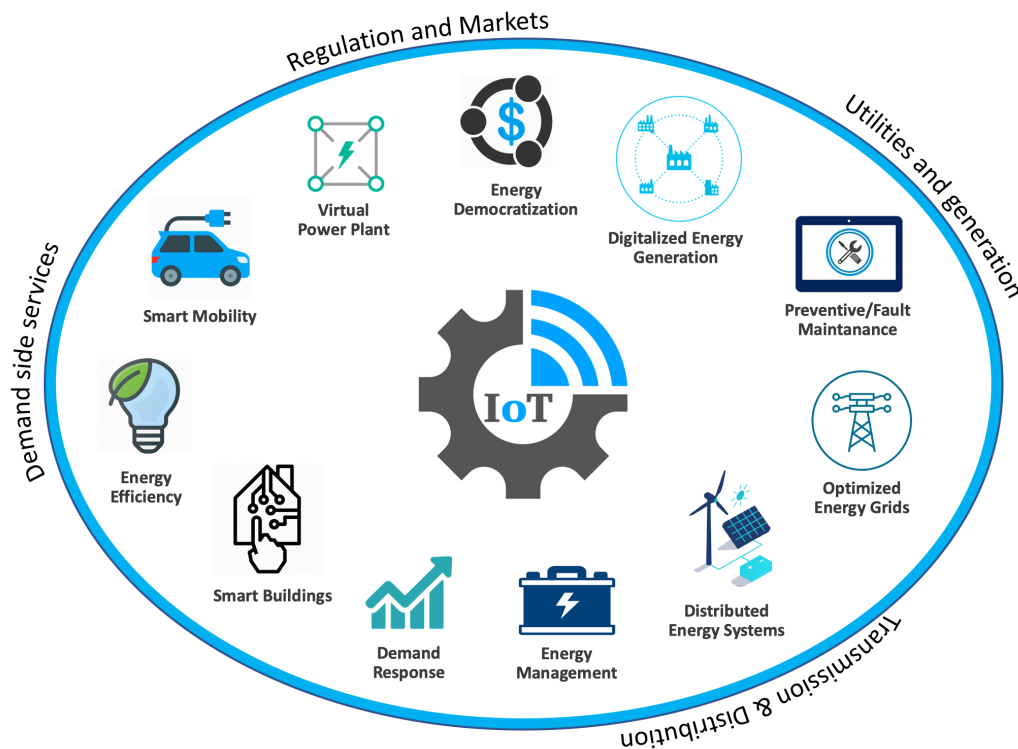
Regulation and Markets

Utilities and generation

Transmission & Distribution

Demand side services

Virtual Power Plant

Energy Democratization

Digitalized Energy Generation

Smart Mobility

Preventive/Fault Maintanance

IoT

Energy Efficiency

Optimized Energy Grids

Smart Buildings

Distributed Energy Systems

Demand Response

Energy Management